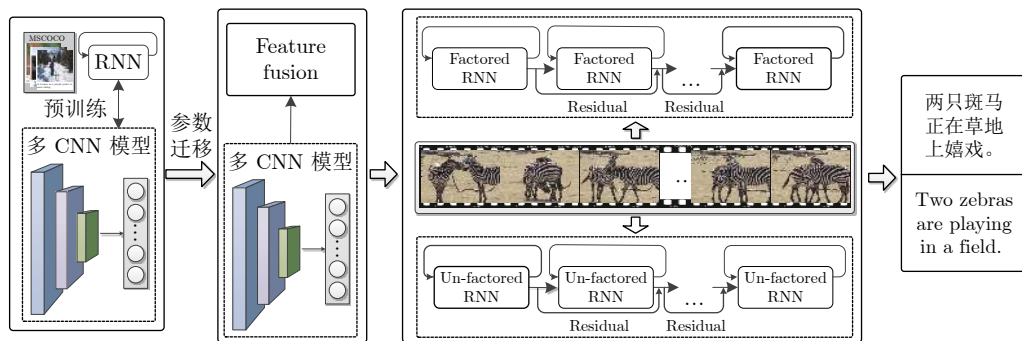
MSCOCO

RNN

预训练

多 CNN 模型

参数迁移

Feature fusion

多 CNN 模型

Factored RNN

Factored RNN

Factored RNN

Residual

Residual

...

...

Un-factored RNN

Un-factored RNN

Un-factored RNN

Residual

Residual

...

两只斑马正在草地上嬉戏。

Two zebras are playing in a field.